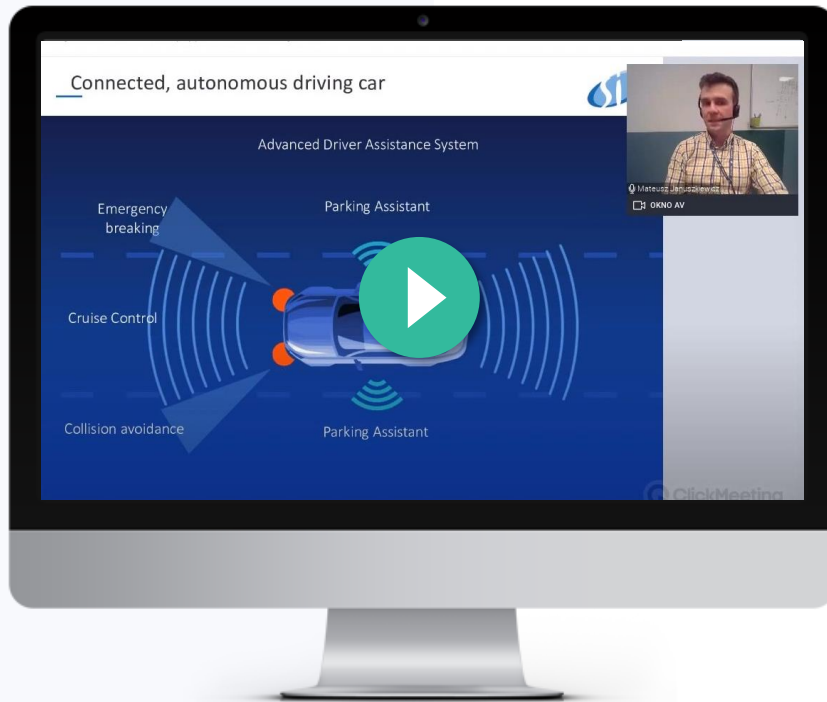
Connected, autonomous driving car

Advanced Driver Assistance System

Emergency breaking

Parking Assistant

Cruise Control

Collision avoidance

Parking Assistant

Mateusz Januszkiewicz

OKNO AV

ClickMeeting